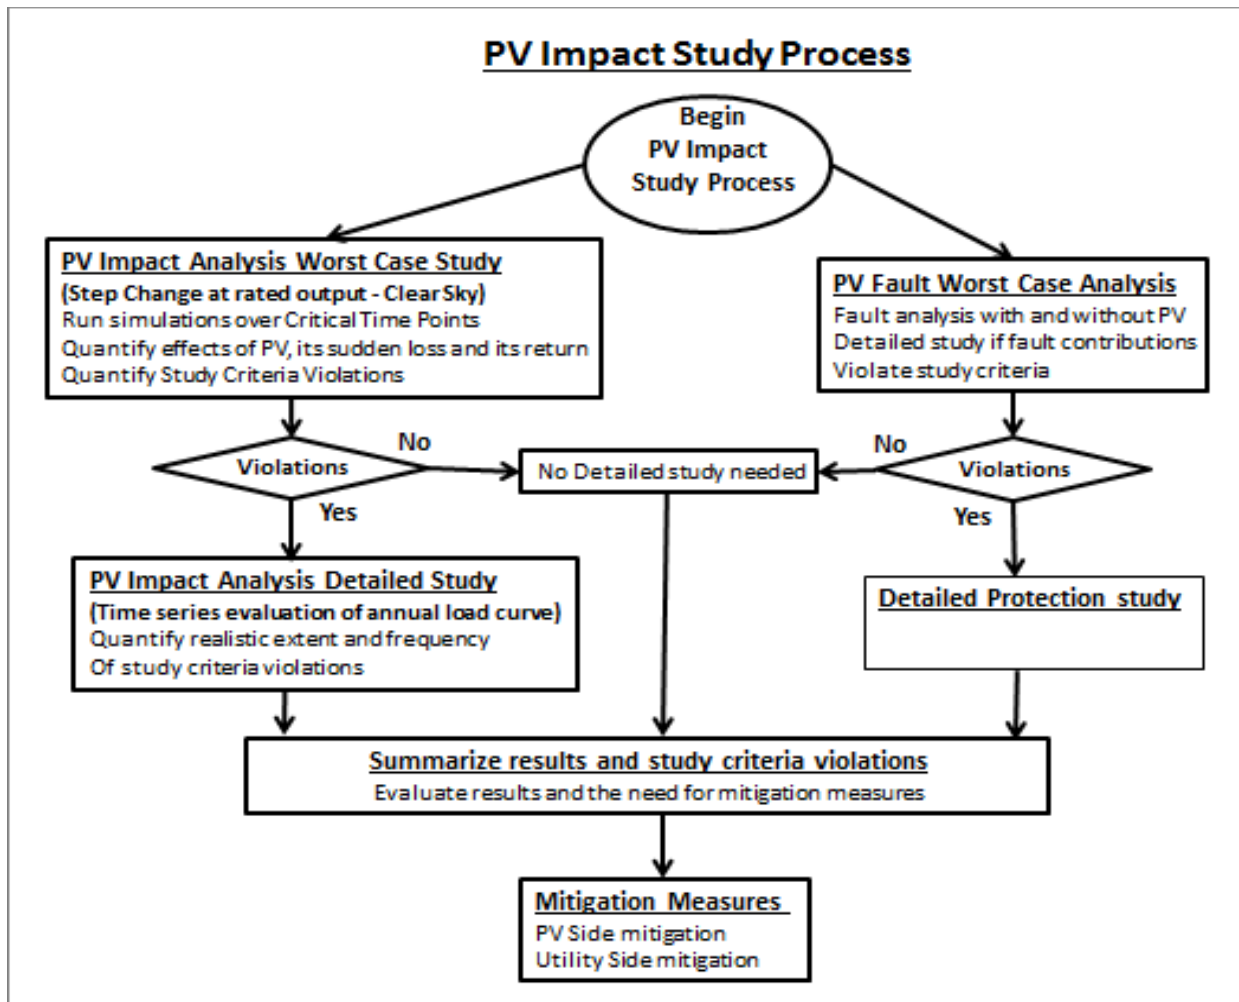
PV Impact Study Process

Begin
PV Impact
Study Process

PV Impact Analysis Worst Case Study
(Step Change at rated output - Clear Sky)
Run simulations over Critical Time Points
Quantify effects of PV, its sudden loss and its return
Quantify Study Criteria Violations

PV Fault Worst Case Analysis
Fault analysis with and without PV
Detailed study if fault contributions
Violate study criteria

Violations

No

No Detailed study needed

No

Violations

Yes

Yes

PV Impact Analysis Detailed Study
(Time series evaluation of annual load curve)
Quantify realistic extent and frequency
Of study criteria violations

Detailed Protection study

Summarize results and study criteria violations
Evaluate results and the need for mitigation measures

Mitigation Measures
PV Side mitigation
Utility Side mitigation